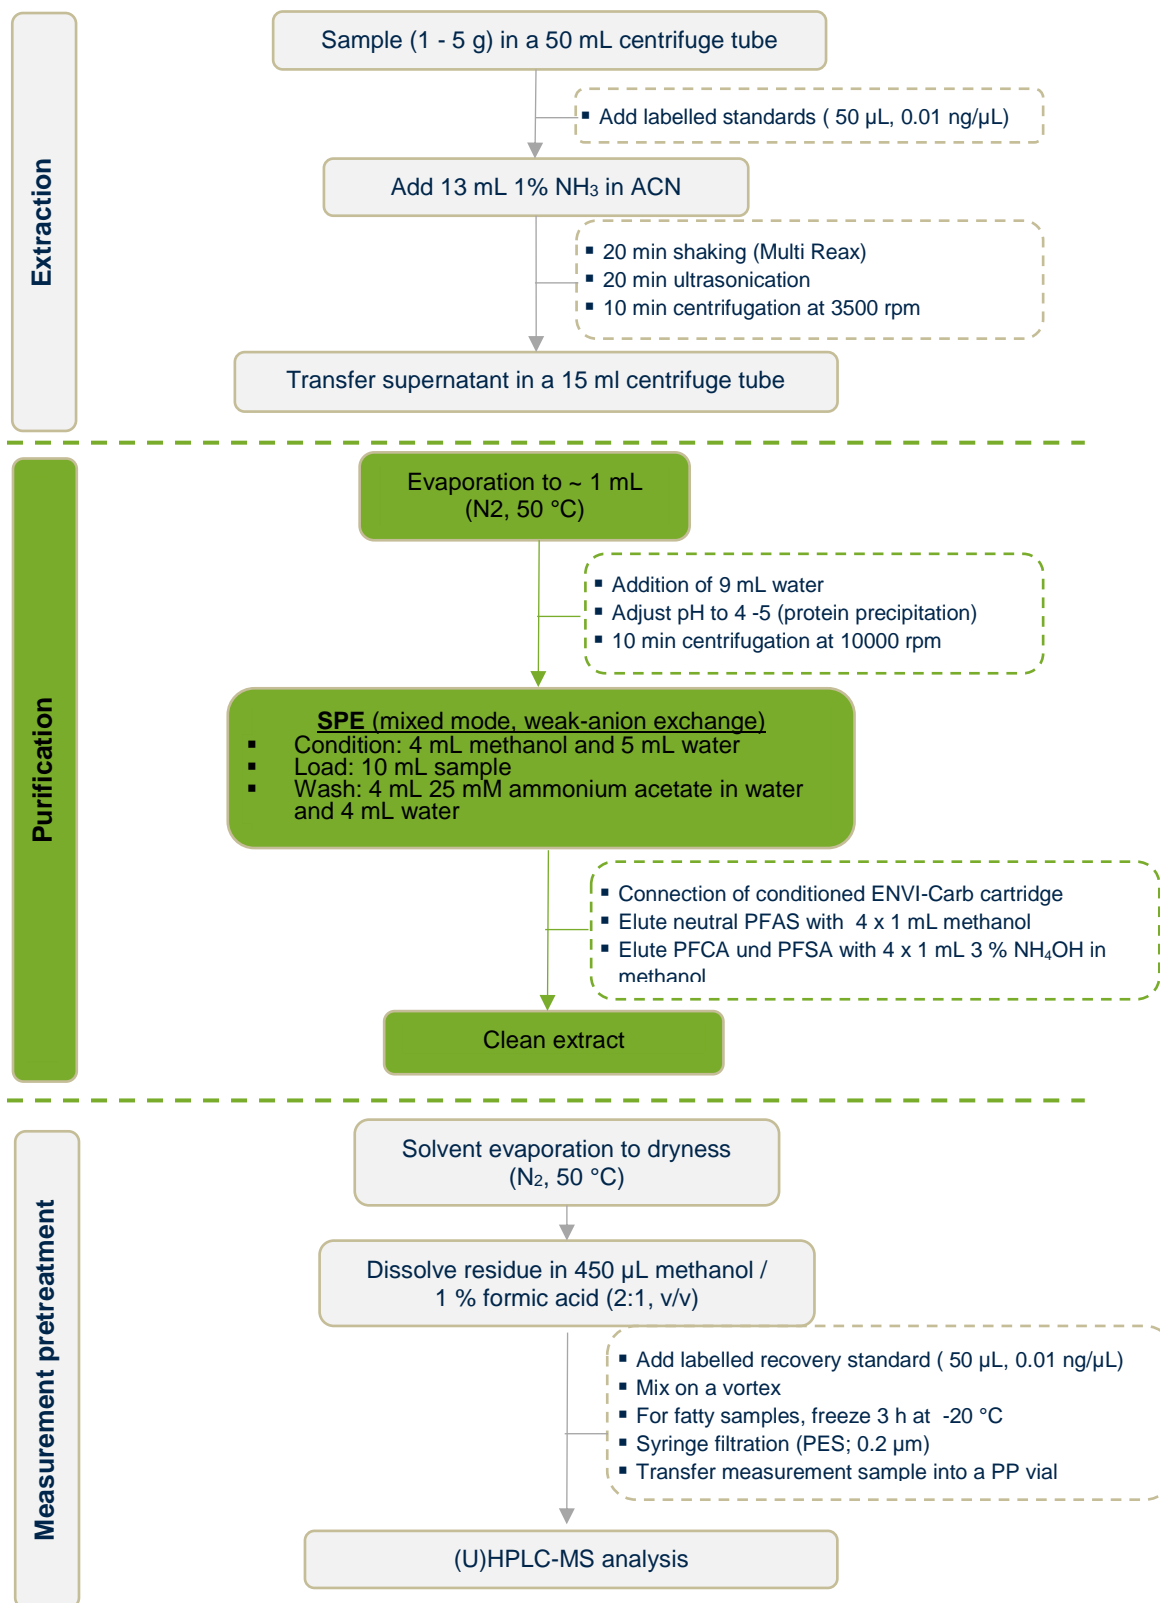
Extraction

Sample (1 - 5 g) in a 50 mL centrifuge tube

▪ Add labelled standards ( 50 µL, 0.01 ng/µL)

Add 13 mL 1% $NH_3$ in ACN

▪ 20 min shaking (Multi Reax)
▪ 20 min ultrasonication
▪ 10 min centrifugation at 3500 rpm

Transfer supernatant in a 15 ml centrifuge tube

Purification

Evaporation to ~ 1 mL (N2, 50 °C)

▪ Addition of 9 mL water
▪ Adjust pH to 4 -5 (protein precipitation)
▪ 10 min centrifugation at 10000 rpm

SPE (mixed mode, weak-anion exchange)
▪ Condition: 4 mL methanol and 5 mL water
▪ Load: 10 mL sample
▪ Wash: 4 mL 25 mM ammonium acetate in water and 4 mL water

▪ Connection of conditioned ENVI-Carb cartridge
▪ Elute neutral PFAS with 4 x 1 mL methanol
▪ Elute PFCA und PFSA with 4 x 1 mL 3 % $NH_4OH$ in methanol

Clean extract

Measurement pretreatment

Solvent evaporation to dryness ($N_2$, 50 °C)

Dissolve residue in 450 µL methanol / 1 % formic acid (2:1, v/v)

▪ Add labelled recovery standard ( 50 µL, 0.01 ng/µL)
▪ Mix on a vortex
▪ For fatty samples, freeze 3 h at -20 °C
▪ Syringe filtration (PES; 0.2 µm)
▪ Transfer measurement sample into a PP vial

(U)HPLC-MS analysis